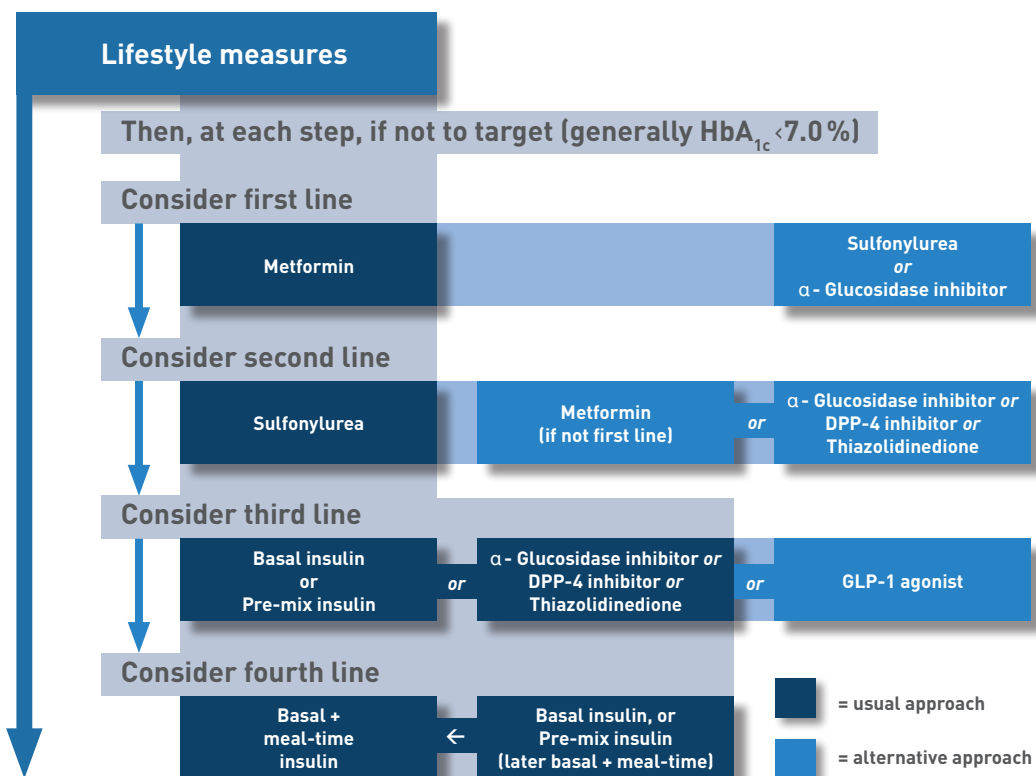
Lifestyle measures

Then, at each step, if not to target (generally HbA$_{1c}$ <7.0 %)

Consider first line

Metformin

Sulfonylurea *or* α- Glucosidase inhibitor

Consider second line

Sulfonylurea

Metformin (if not first line)

*or*

α- Glucosidase inhibitor *or* DPP-4 inhibitor *or* Thiazolidinedione

Consider third line

Basal insulin or Pre-mix insulin

*or*

α- Glucosidase inhibitor *or* DPP-4 inhibitor *or* Thiazolidinedione

*or*

GLP-1 agonist

Consider fourth line

Basal + meal-time insulin

←

Basal insulin, or Pre-mix insulin (later basal + meal-time)

= usual approach

= alternative approach